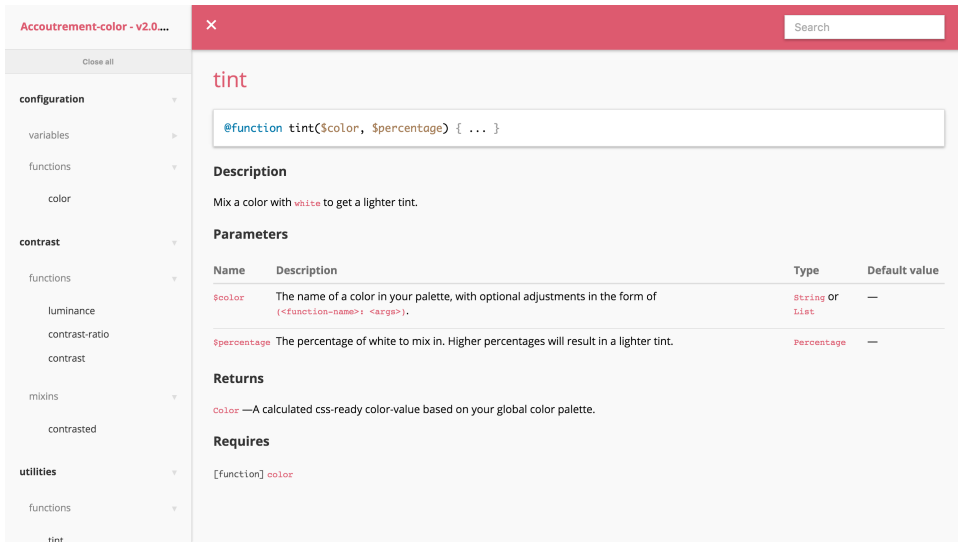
Accoutrement-color - v2.0....

Close all

configuration

variables

functions

color

contrast

functions

luminance

contrast-ratio

contrast

mixins

contrasted

utilities

functions

tint

✕

Search

tint

@function tint($color, $percentage) { ... }

Description

Mix a color with white to get a lighter tint.

Parameters

| Name | Description | Type | Default value |
|---|---|---|---|
| $color | The name of a color in your palette, with optional adjustments in the form of (<function-name>: <args>). | String or List | — |
| $percentage | The percentage of white to mix in. Higher percentages will result in a lighter tint. | Percentage | — |

Returns

Color —A calculated css-ready color-value based on your global color palette.

Requires

[function] color